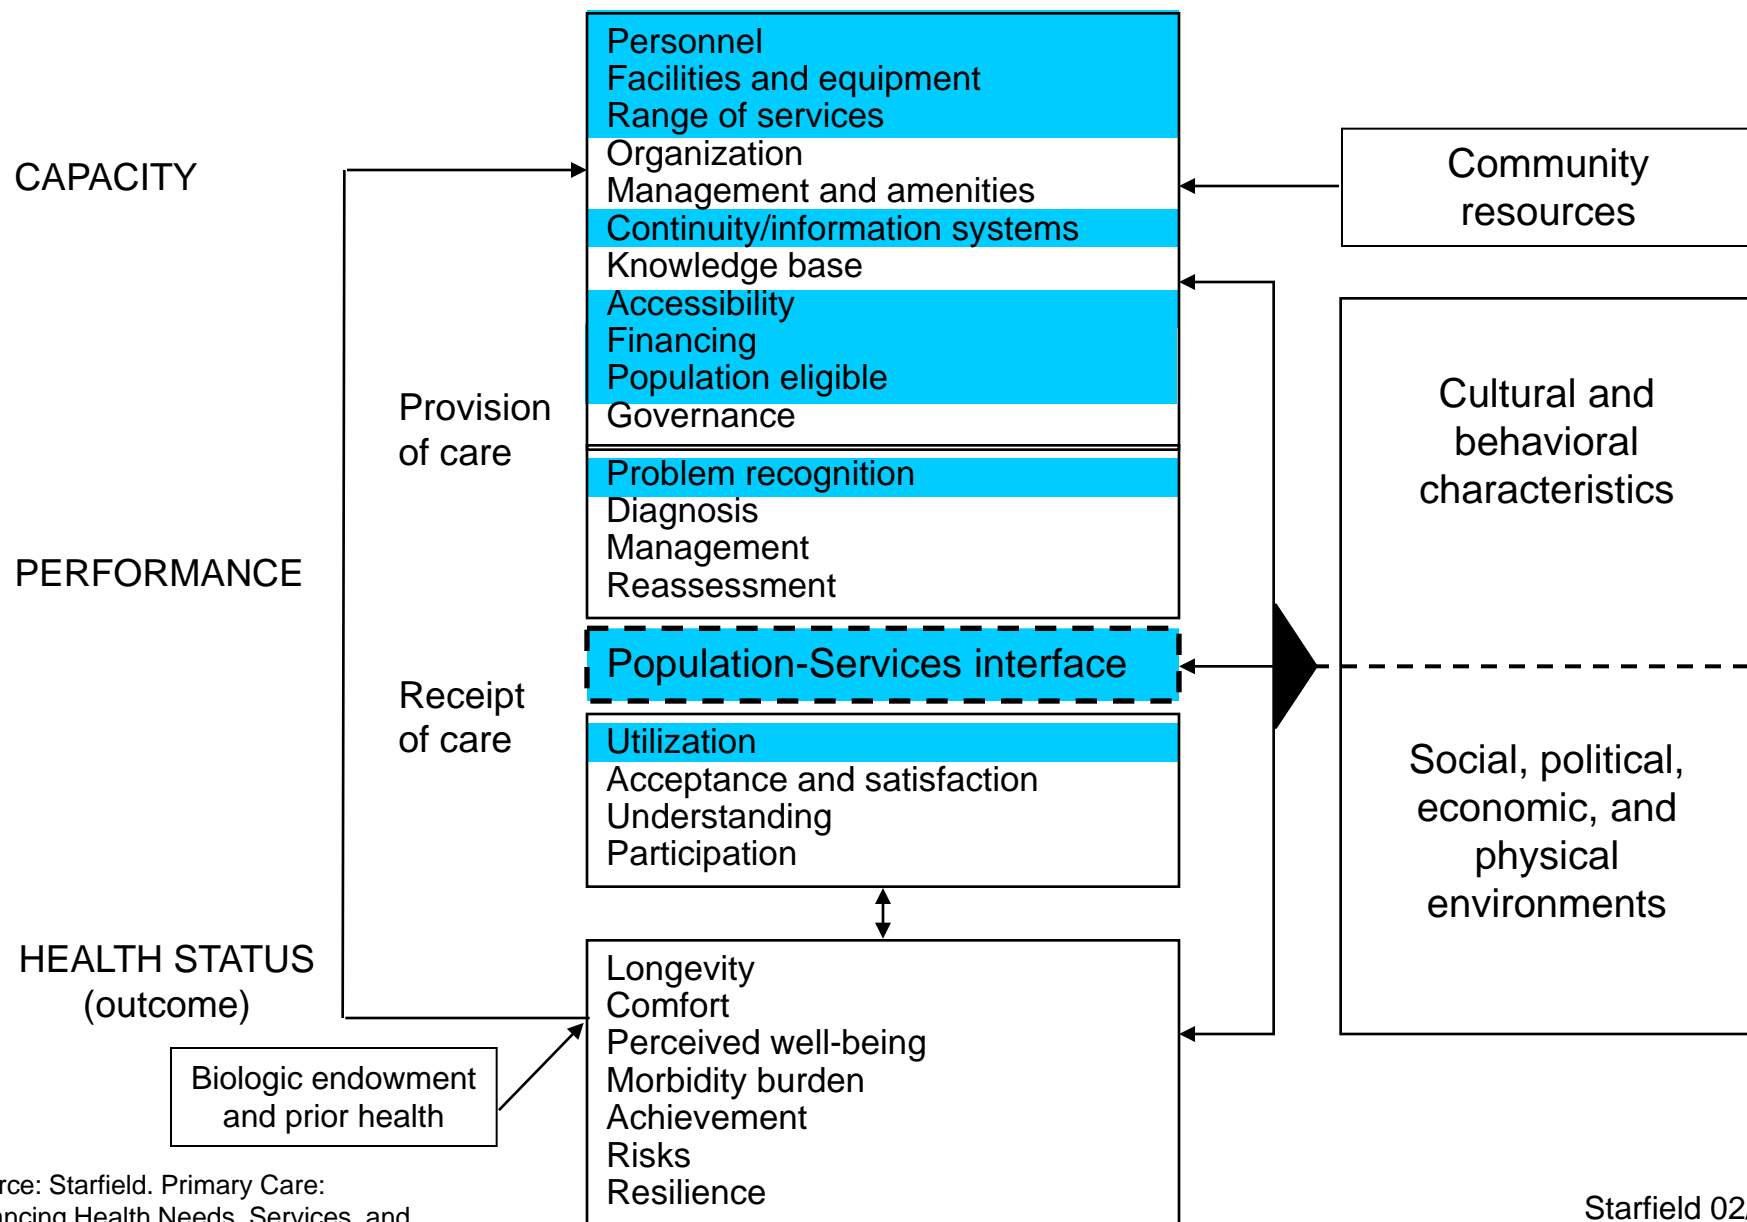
CAPACITY

PERFORMANCE

HEALTH STATUS
(outcome)

Provision of care

Receipt of care

Personnel
Facilities and equipment
Range of services
Organization
Management and amenities
Continuity/information systems
Knowledge base
Accessibility
Financing
Population eligible
Governance

Problem recognition
Diagnosis
Management
Reassessment

Population-Services interface

Utilization
Acceptance and satisfaction
Understanding
Participation

Longevity
Comfort
Perceived well-being
Morbidity burden
Achievement
Risks
Resilience

Community resources

Cultural and behavioral characteristics

Social, political, economic, and physical environments

Biologic endowment and prior health

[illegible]rce: Starfield. Primary Care: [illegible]ncing Health Needs, Services, and

Starfield 02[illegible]